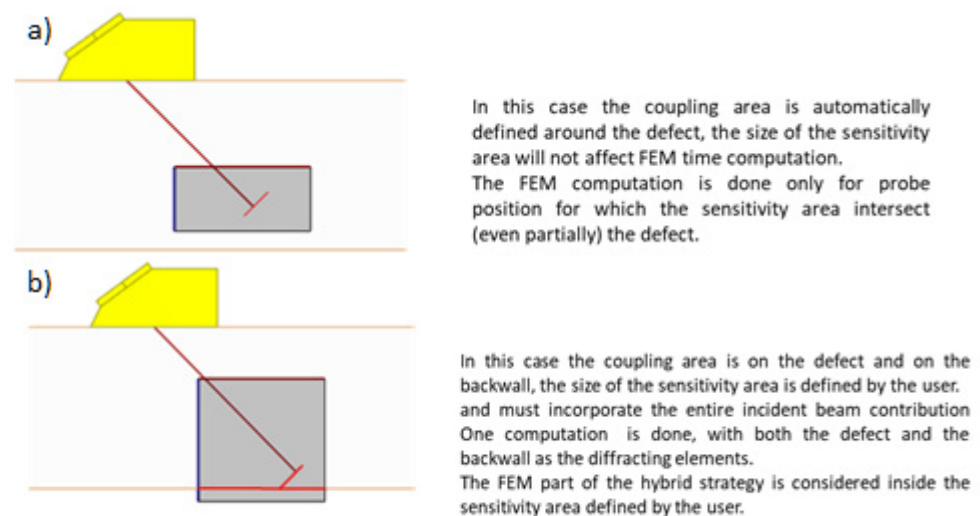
a)

In this case the coupling area is automatically defined around the defect, the size of the sensitivity area will not affect FEM time computation.
The FEM computation is done only for probe position for which the sensitivity area intersect (even partially) the defect.

b)

In this case the coupling area is on the defect and on the backwall, the size of the sensitivity area is defined by the user. and must incorporate the entire incident beam contribution One computation is done, with both the defect and the backwall as the diffracting elements.
The FEM part of the hybrid strategy is considered inside the sensitivity area defined by the user.